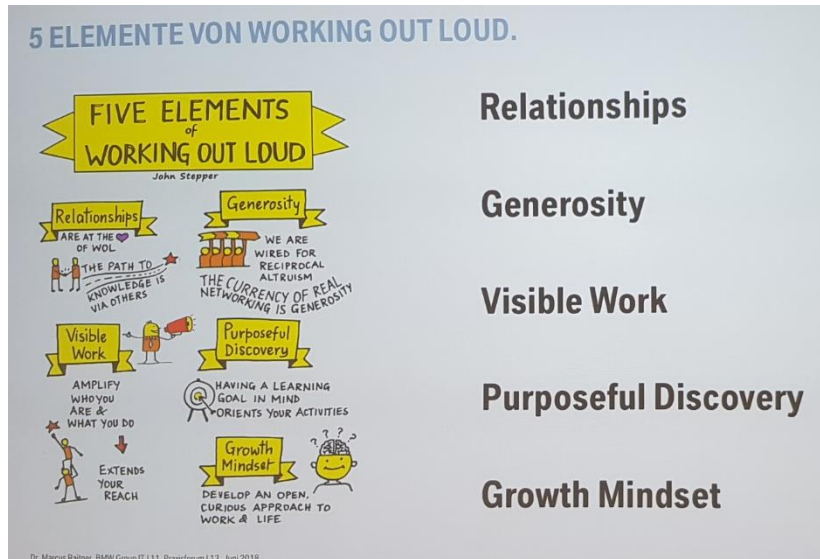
5 ELEMENTE VON WORKING OUT LOUD.

FIVE ELEMENTS of WORKING OUT LOUD
John Stepper

Relationships
ARE AT THE ♥ OF WOL
THE PATH TO KNOWLEDGE IS VIA OTHERS

Generosity
WE ARE WIRED FOR RECIPROCAL ALTRUISM
THE CURRENCY OF REAL NETWORKING IS GENEROSITY

Visible Work
AMPLIFY WHO YOU ARE & WHAT YOU DO
EXTENDS YOUR REACH

Purposeful Discovery
HAVING A LEARNING GOAL IN MIND ORIENTS YOUR ACTIVITIES

Growth Mindset
DEVELOP AN OPEN, CURIOUS APPROACH TO WORK & LIFE

Relationships

Generosity

Visible Work

Purposeful Discovery

Growth Mindset

Dr. Marcus Raitner, BMW Group IT | 11. Praxisforum | 12. Juni 2019